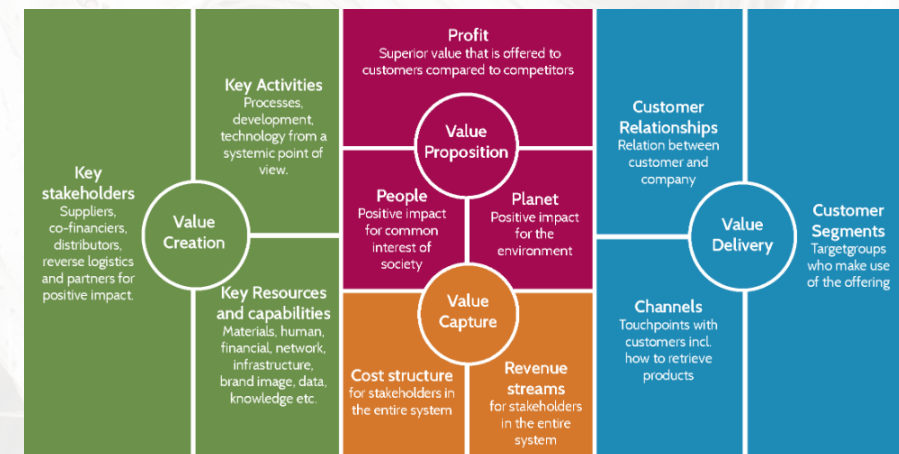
Key stakeholders
Suppliers, co-financiers, distributors, reverse logistics and partners for positive impact.

Value Creation

Key Activities
Processes, development, technology from a systemic point of view.

Key Resources and capabilities
Materials, human, financial, network, infrastructure, brand image, data, knowledge etc.

Profit
Superior value that is offered to customers compared to competitors

Value Proposition

People
Positive impact for common interest of society

Planet
Positive impact for the environment

Value Capture

Cost structure
for stakeholders in the entire system

Revenue streams
for stakeholders in the entire system

Customer Relationships
Relation between customer and company

Value Delivery

Channels
Touchpoints with customers incl. how to retrieve products

Customer Segments
Targetgroups who make use of the offering